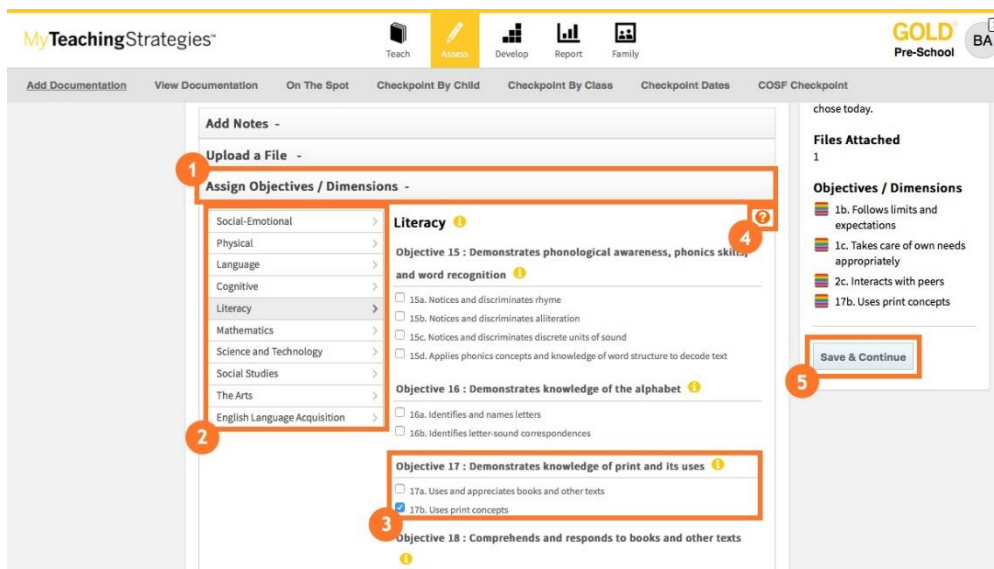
MyTeachingStrategies™

Teach Assess Develop Report Family

GOLD® Pre-School

BA

Add Documentation View Documentation On The Spot Checkpoint By Child Checkpoint By Class Checkpoint Dates COSF Checkpoint

Add Notes -

Upload a File -

1

Assign Objectives / Dimensions -

Social-Emotional
Physical
Language
Cognitive
Literacy
Mathematics
Science and Technology
Social Studies
The Arts
English Language Acquisition

2

Literacy

4

Objective 15 : Demonstrates phonological awareness, phonics skills, and word recognition

15a. Notices and discriminates rhyme
15b. Notices and discriminates alliteration
15c. Notices and discriminates discrete units of sound
15d. Applies phonics concepts and knowledge of word structure to decode text

Objective 16 : Demonstrates knowledge of the alphabet

16a. Identifies and names letters
16b. Identifies letter-sound correspondences

Objective 17 : Demonstrates knowledge of print and its uses

17a. Uses and appreciates books and other texts
17b. Uses print concepts

3

Objective 18 : Comprehends and responds to books and other texts

chose today.

Files Attached
1

Objectives / Dimensions
1b. Follows limits and expectations
1c. Takes care of own needs appropriately
2c. Interacts with peers
17b. Uses print concepts

Save & Continue

5